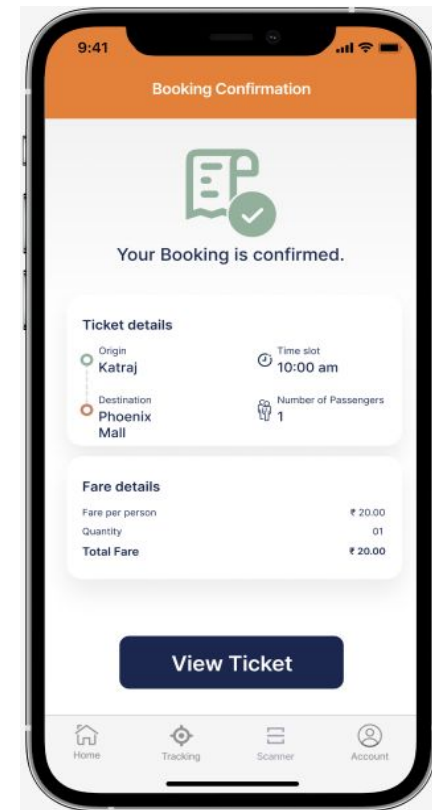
9:41

Booking Confirmation

Your Booking is confirmed.

Ticket details

Origin
Katraj

Time slot
10:00 am

Destination
Phoenix Mall

Number of Passengers
1

Fare details

Fare per person ₹ 20.00
Quantity 01
Total Fare ₹ 20.00

View Ticket

Home Tracking Scanner Account